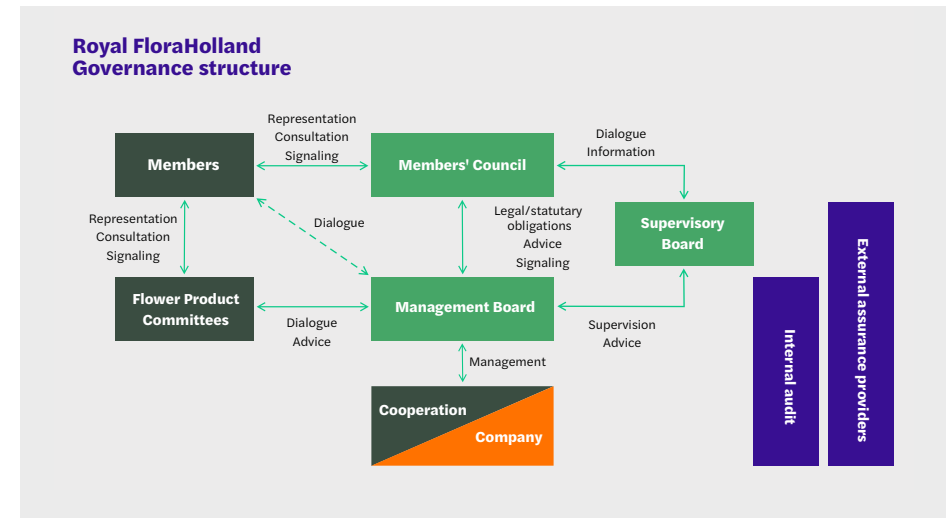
Royal FloraHolland
Governance structure

Members

Representation
Consultation
Signaling

Members' Council

Dialogue
Information

Supervisory Board

Representation
Consultation
Signaling

Dialogue

Legal/statutary obligations
Advice
Signaling

Flower Product Committees

Dialogue
Advice

Management Board

Supervision
Advice

Management

Cooperation
Company

Internal audit

External assurance providers